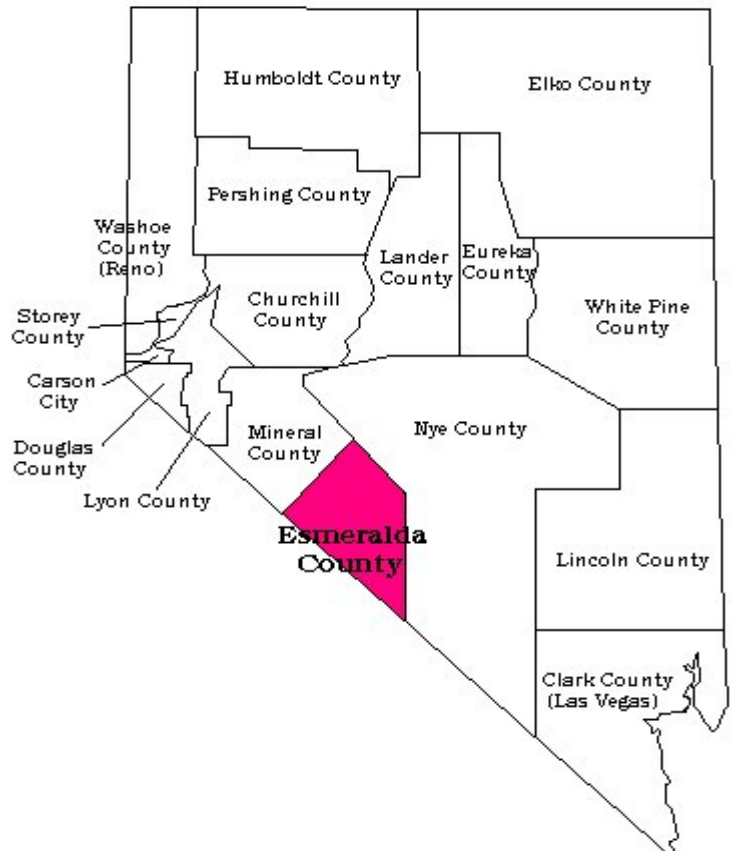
Humboldt County

Elko County

Pershing County

Washoe County (Reno)

Lander County

Eureka County

Churchill County

White Pine County

Storey County

Carson City

Douglas County

Lyon County

Mineral County

Nye County

Esmeralda County

Lincoln County

Clark County (Las Vegas)